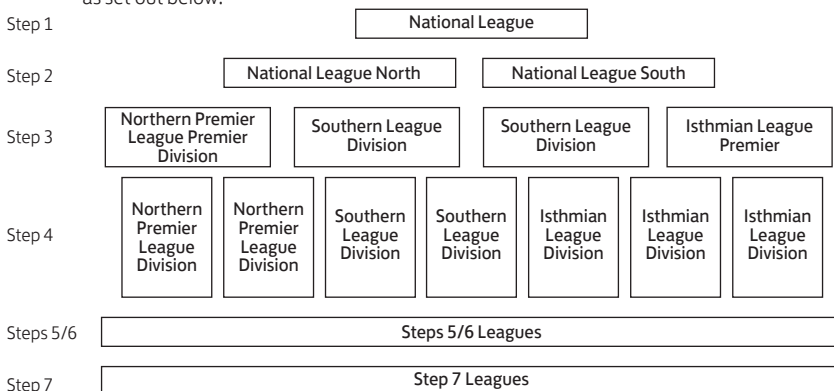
as set out below:

Step 1 National League

Step 2 National League North National League South

Step 3 Northern Premier League Premier Division Southern League Division Southern League Division Isthmian League Premier

Step 4 Northern Premier League Division Northern Premier League Division Southern League Division Southern League Division Isthmian League Division Isthmian League Division Isthmian League Division

Steps 5/6 Steps 5/6 Leagues

Step 7 Step 7 Leagues